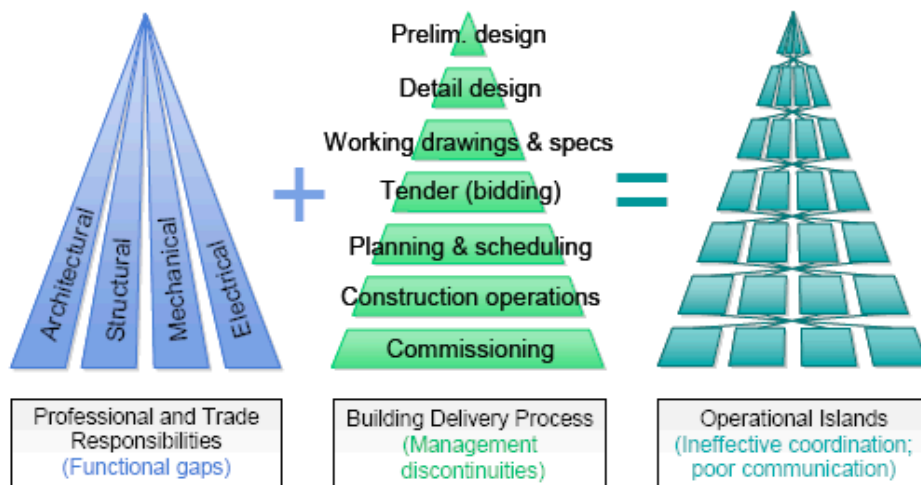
Architectural

Structural

Mechanical

Electrical

+

Prelim. design

Detail design

Working drawings & specs

Tender (bidding)

Planning & scheduling

Construction operations

Commissioning

=

Professional and Trade Responsibilities
(Functional gaps)

Building Delivery Process
(Management discontinuities)

Operational Islands
(Ineffective coordination; poor communication)